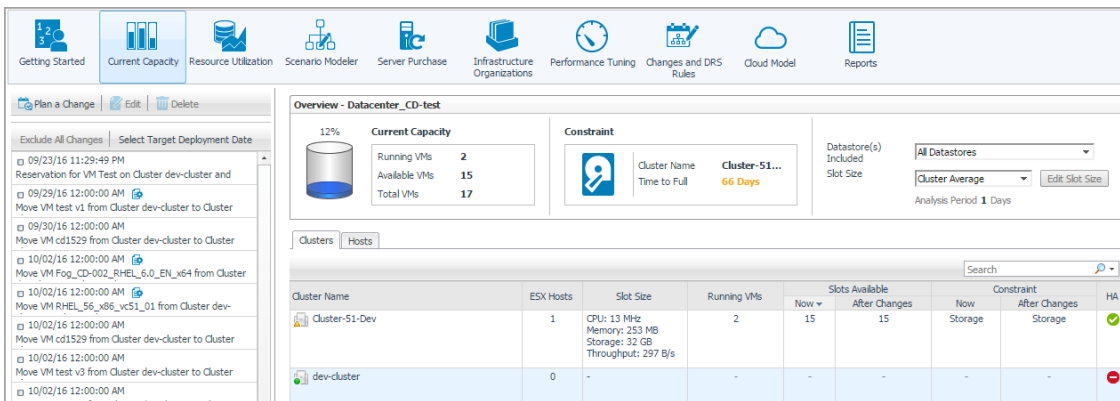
Getting Started | Current Capacity | Resource Utilization | Scenario Modeler | Server Purchase | Infrastructure Organizations | Performance Tuning | Changes and DRS Rules | Cloud Model | Reports

Plan a Change | Edit | Delete

Exclude All Changes | Select Target Deployment Date

09/23/16 11:29:49 PM
Reservation for VM Test on Cluster dev-cluster and

09/29/16 12:00:00 AM
Move VM test v1 from Cluster dev-cluster to Cluster

09/30/16 12:00:00 AM
Move VM cd1529 from Cluster dev-cluster to Cluster

10/02/16 12:00:00 AM
Move VM Fog_CD-002_RHEL_6.0_EN_x64 from Cluster

10/02/16 12:00:00 AM
Move VM RHEL_56_x86_vc51_01 from Cluster dev-

10/02/16 12:00:00 AM
Move VM cd1529 from Cluster dev-cluster to Cluster

10/02/16 12:00:00 AM
Move VM test v3 from Cluster dev-cluster to Cluster

10/02/16 12:00:00 AM

Overview - Datacenter_CD-test

12%

Current Capacity

| | |
|---|---|
| Running VMs | 2 |
| Available VMs | 15 |
| Total VMs | 17 |

Constraint

Cluster Name Cluster-51...
Time to Full 66 Days

Datastore(s) Included: All Datastores
Slot Size: Cluster Average | Edit Slot Size
Analysis Period 1 Days

Clusters | Hosts

Search

| Cluster Name | ESX Hosts | Slot Size | Running VMs | Slots Available Now | Slots Available After Changes | Constraint Now | Constraint After Changes | HA |
|---|---|---|---|---|---|---|---|---|
| Cluster-51-Dev | 1 | CPU: 13 MHz Memory: 253 MB Storage: 32 GB Throughput: 297 B/s | 2 | 15 | 15 | Storage | Storage | |
| dev-cluster | 0 | - | - | - | - | - | - | |